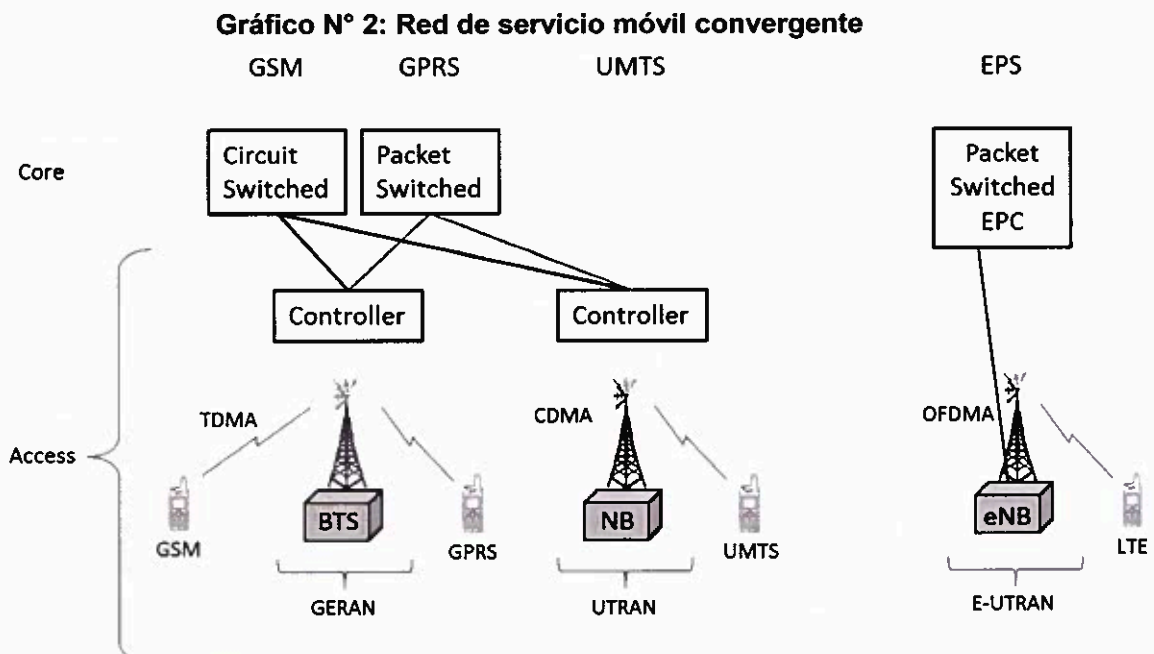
Gráfico N° 2: Red de servicio móvil convergente

GSM GPRS UMTS EPS

Core

Circuit Switched

Packet Switched

Packet Switched EPC

Controller

Controller

Access

TDMA

CDMA

OFDMA

BTS

NB

eNB

GSM

GPRS

UMTS

LTE

GERAN

UTRAN

E-UTRAN